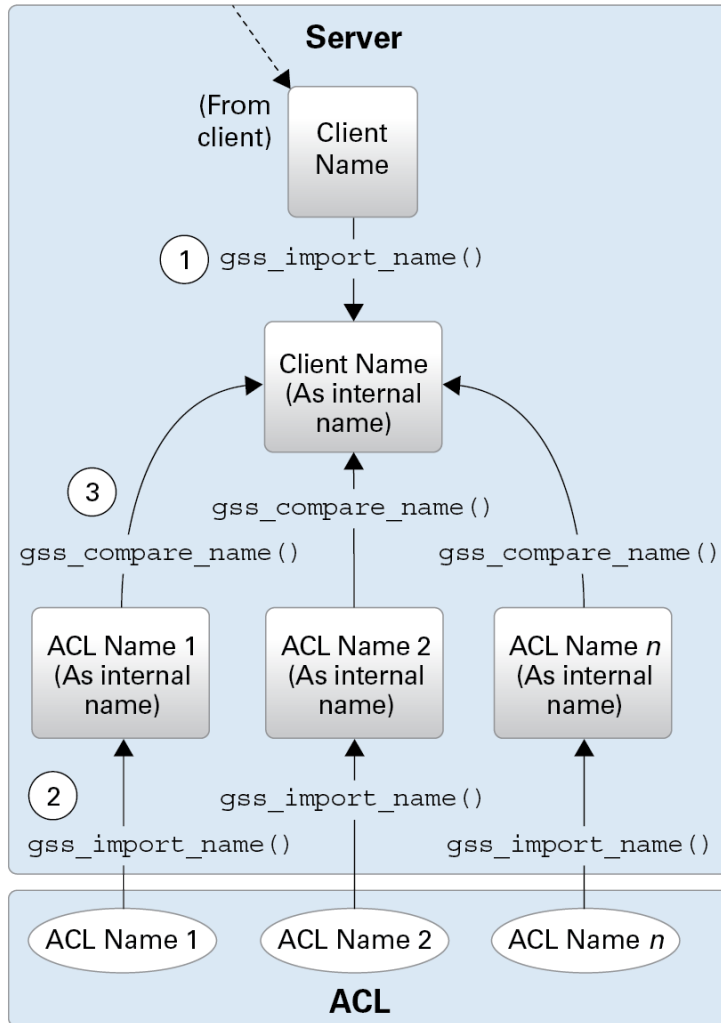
Server

(From client)

Client Name

1 gss_import_name()

Client Name (As internal name)

3

gss_compare_name()

gss_compare_name()

gss_compare_name()

ACL Name 1 (As internal name)

ACL Name 2 (As internal name)

ACL Name *n* (As internal name)

2

gss_import_name()

gss_import_name()

gss_import_name()

ACL Name 1

ACL Name 2

ACL Name *n*

ACL